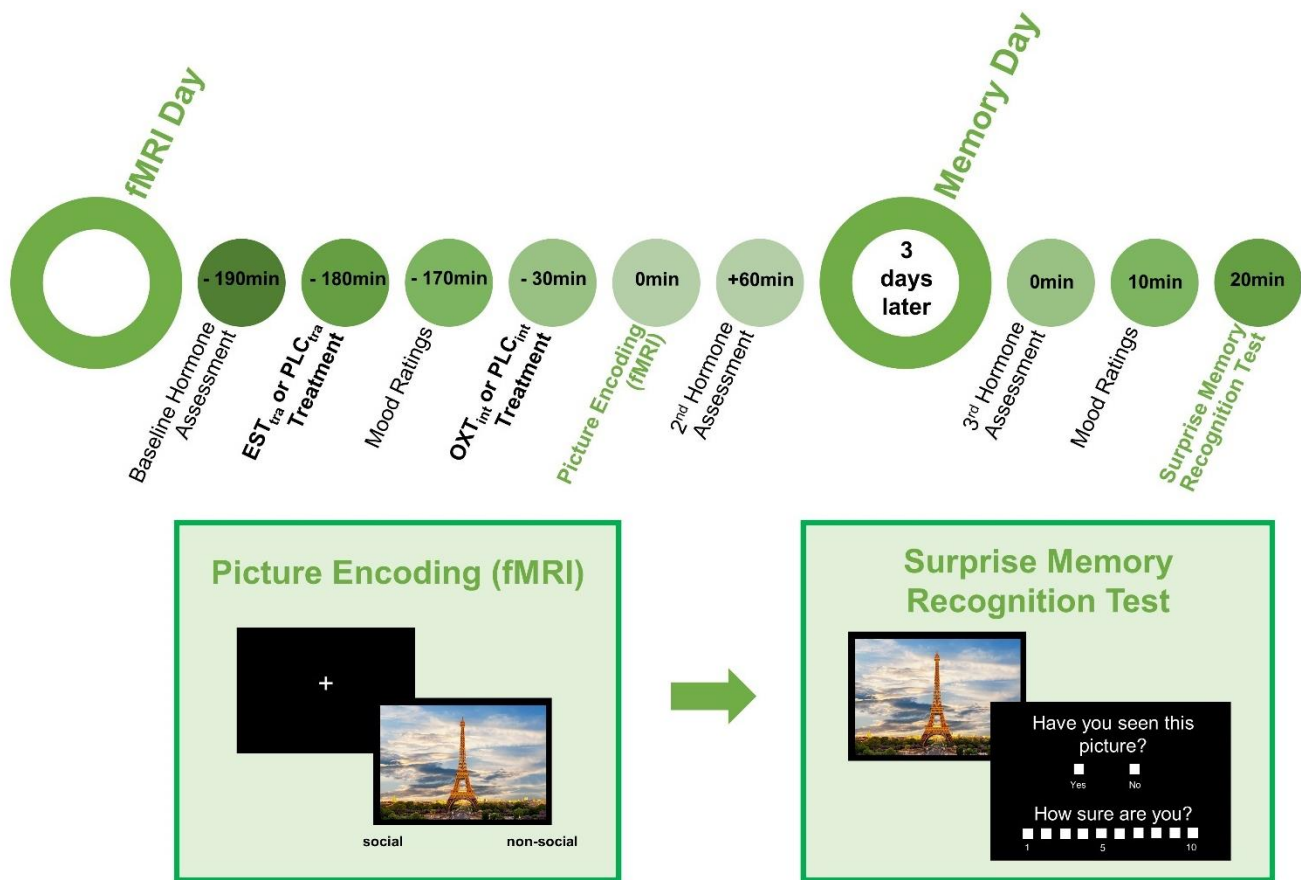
fMRI Day

- 190min
Baseline Hormone Assessment

- 180min
$EST_{tra}$ or $PLC_{tra}$ Treatment

- 170min
Mood Ratings

- 30min
$OXT_{int}$ or $PLC_{int}$ Treatment

0min
Picture Encoding (fMRI)

+60min
2nd Hormone Assessment

Memory Day

3 days later

0min
3rd Hormone Assessment

10min
Mood Ratings

20min
Surprise Memory Recognition Test

Picture Encoding (fMRI)

+

social

non-social

Surprise Memory Recognition Test

Have you seen this picture?

Yes No

How sure are you?

1 5 10